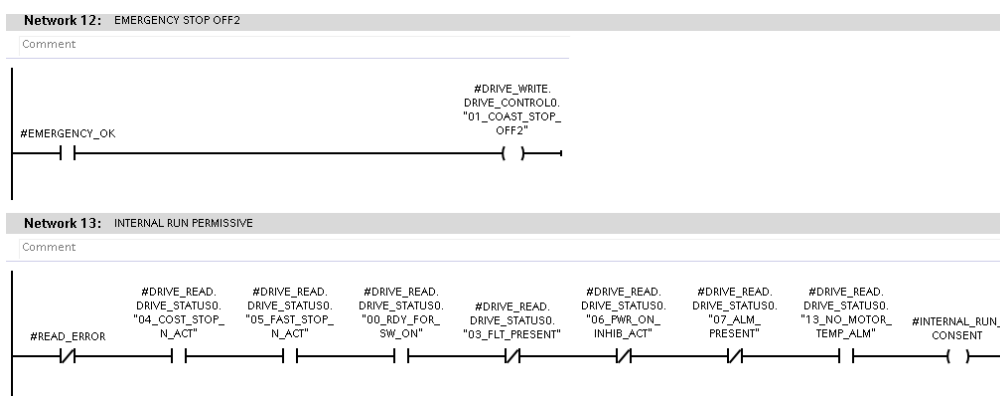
Network 12: EMERGENCY STOP OFF2

Comment

#EMERGENCY_OK

#DRIVE_WRITE. DRIVE_CONTROL0. "01_COAST_STOP_ OFF2"

Network 13: INTERNAL RUN PERMISSIVE

Comment

#READ_ERROR

#DRIVE_READ. DRIVE_STATUS0. "04_COST_STOP_ N_ACT"

#DRIVE_READ. DRIVE_STATUS0. "05_FAST_STOP_ N_ACT"

#DRIVE_READ. DRIVE_STATUS0. "00_RDY_FOR_ SW_ON"

#DRIVE_READ. DRIVE_STATUS0. "03_FLT_PRESENT"

#DRIVE_READ. DRIVE_STATUS0. "06_PWR_ON_ INHIB_ACT"

#DRIVE_READ. DRIVE_STATUS0. "07_ALM_ PRESENT"

#DRIVE_READ. DRIVE_STATUS0. "13_NO_MOTOR_ TEMP_ALM"

#INTERNAL_RUN_ CONSENT